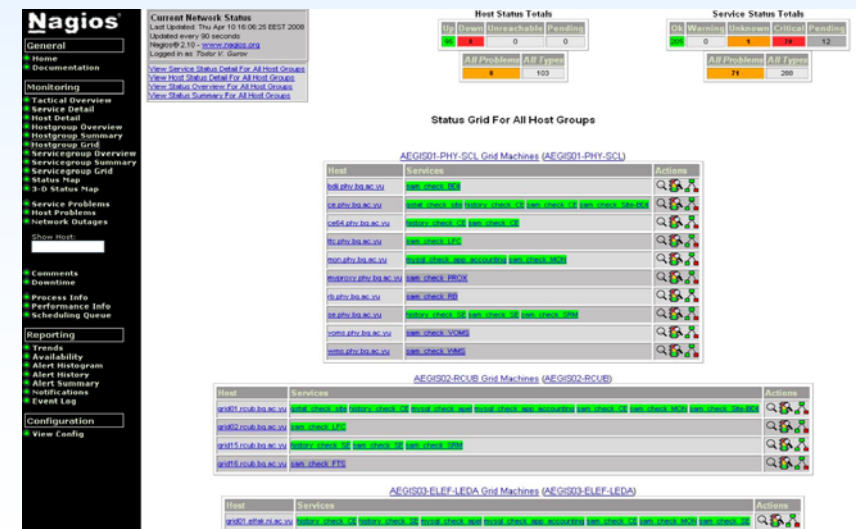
Nagios®

General
Home
Documentation

Monitoring
Tactical Overview
Service Detail
Host Detail
Hostgroup Overview
Hostgroup Summary
Hostgroup Grid
Servicegroup Overview
Servicegroup Summary
Servicegroup Grid
Status Map
3-D Status Map

Service Problems
Host Problems
Network Outages

Show Host:

Comments
Downtime

Process Info
Performance Info
Scheduling Queue

Reporting
Trends
Availability
Alert Histogram
Alert History
Alert Summary
Notifications
Event Log

Configuration
View Config

Current Network Status
Last Updated: Thu Apr 10 16:06:25 EEST 2008
Updated every 90 seconds
Nagios® 2.10 - www.nagios.org
Logged in as Todor V. Gurov

View Service Status Detail For All Host Groups
View Host Status Detail For All Host Groups
View Status Overview For All Host Groups
View Status Summary For All Host Groups

Host Status Totals

| Up | Down | Unreachable | Pending |
|---|---|---|---|
| 95 | 8 | 0 | 0 |

| All Problems | All Types |
|---|---|
| 8 | 103 |

Service Status Totals

| Ok | Warning | Unknown | Critical | Pending |
|---|---|---|---|---|
| 209 | 0 | 1 | 70 | 12 |

| All Problems | All Types |
|---|---|
| 71 | 280 |

Status Grid For All Host Groups

AEGIS01-PHY-SCL Grid Machines (AEGIS01-PHY-SCL)

| Host | Services | Actions |
|---|---|---|
| bdii.phy.bg.ac.yu | sam_check_BDII | |
| ce.phy.bg.ac.yu | gstat_check_site history_check_CE sam_check_CE sam_check_Site-BDII | |
| ce64.phy.bg.ac.yu | history_check_CE sam_check_CE | |
| lfc.phy.bg.ac.yu | sam_check_LFC | |
| mon.phy.bg.ac.yu | mysql_check_apel_accounting sam_check_MON | |
| myproxy.phy.bg.ac.yu | sam_check_PROX | |
| rb.phy.bg.ac.yu | sam_check_RB | |
| se.phy.bg.ac.yu | history_check_SE sam_check_SE sam_check_SRM | |
| voms.phy.bg.ac.yu | sam_check_VOMS | |
| wms.phy.bg.ac.yu | sam_check_WMS | |

AEGIS02-RCUB Grid Machines (AEGIS02-RCUB)

| Host | Services | Actions |
|---|---|---|
| grid01.rcub.bg.ac.yu | gstat_check_site history_check_CE mysql_check_apel mysql_check_apel_accounting sam_check_CE sam_check_MON sam_check_Site-BDII | |
| grid02.rcub.bg.ac.yu | sam_check_LFC | |
| grid15.rcub.bg.ac.yu | history_check_SE sam_check_SE sam_check_SRM | |
| grid16.rcub.bg.ac.yu | sam_check_FTS | |

AEGIS03-ELEF-LEDA Grid Machines (AEGIS03-ELEF-LEDA)

| Host | Services | Actions |
|---|---|---|
| grid01.elfak.ni.ac.yu | history_check_CE history_check_SE mysql_check_apel mysql_check_apel_accounting sam_check_CE sam_check_MON sam_check_SE | |